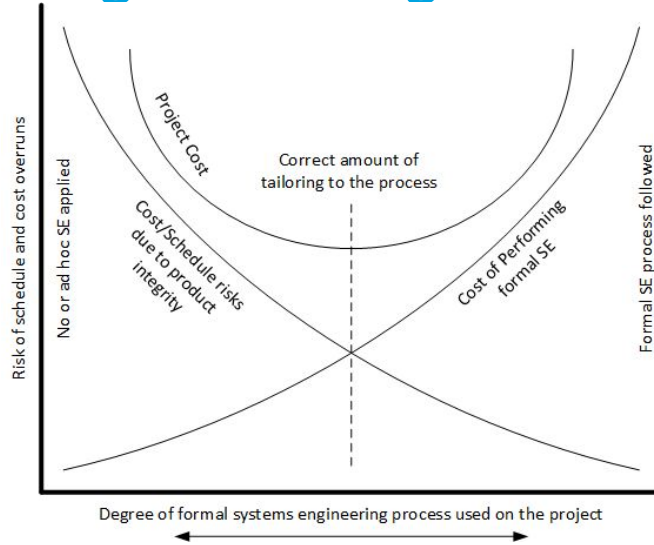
Risk of schedule and cost overruns

No or ad hoc SE applied

Project Cost

Cost/Schedule risks due to product integrity

Correct amount of tailoring to the process

Cost of Performing formal SE

Formal SE process followed

Degree of formal systems engineering process used on the project